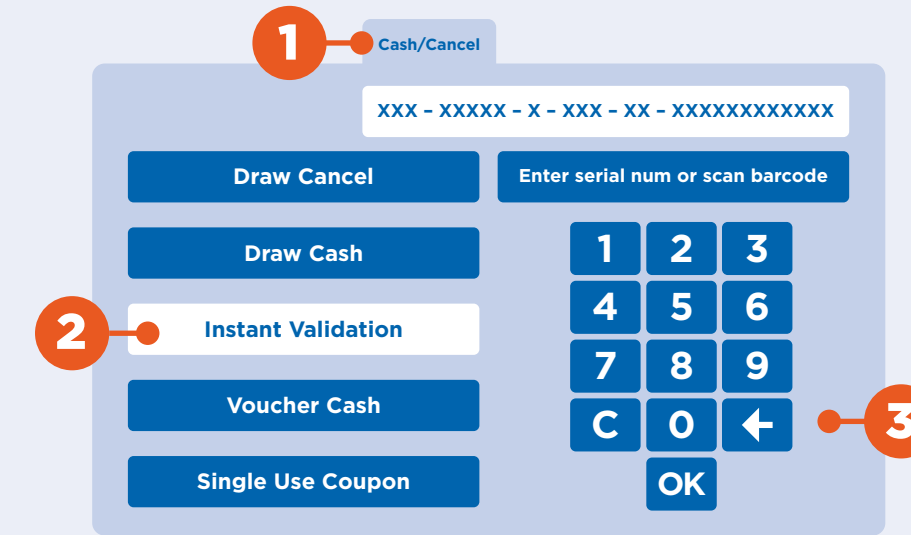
1

Cash/Cancel

XXX – XXXXX – X – XXX – XX – XXXXXXXXXXXX

Draw Cancel

Enter serial num or scan barcode

Draw Cash

2

Instant Validation

Voucher Cash

Single Use Coupon

1 2 3
4 5 6
7 8 9
C 0 ←
OK

3